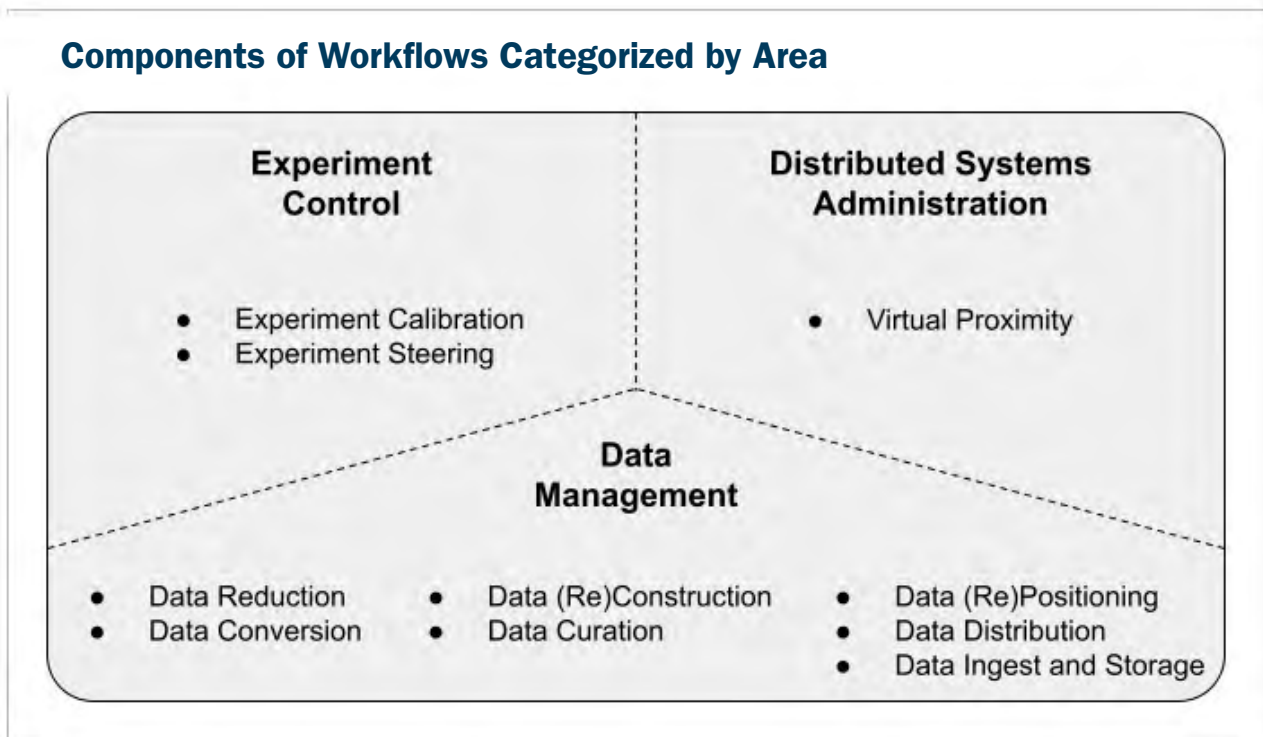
Components of Workflows Categorized by Area

Experiment Control

- Experiment Calibration
- Experiment Steering

Distributed Systems Administration

- Virtual Proximity

Data Management

- Data Reduction
- Data Conversion

- Data (Re)Construction
- Data Curation

- Data (Re)Positioning
- Data Distribution
- Data Ingest and Storage